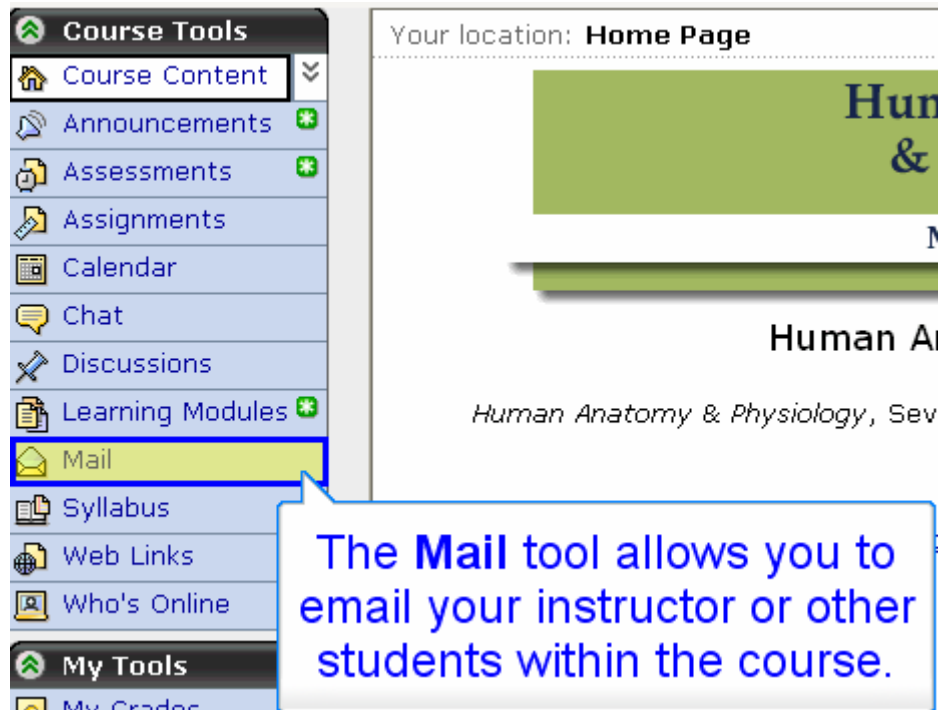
Course Tools
Course Content
Announcements
Assessments
Assignments
Calendar
Chat
Discussions
Learning Modules
Mail
Syllabus
Web Links
Who's Online

My Tools
My Grades

Your location: Home Page

Hum
&
M

Human A

Human Anatomy & Physiology, Sev

The Mail tool allows you to email your instructor or other students within the course.